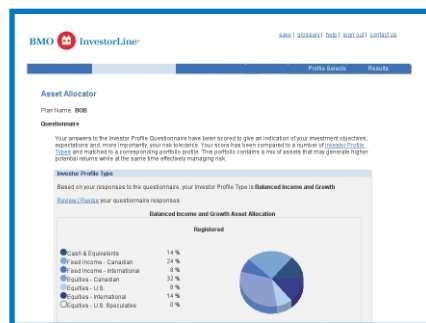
BMO InvestorLine

save | glossary | help | sign out | contact us

Profile Selector Results

Asset Allocator

Plan Name: BOB

Questionnaire

Your answers to the Investor Profile Questionnaire have been scored to give an indication of your investment objectives, expectations and, more importantly, your risk tolerance. Your score has been compared to a number of Investor Profile Types and matched to a corresponding portfolio profile. This portfolio contains a mix of assets that may generate higher potential returns while at the same time effectively managing risk.

Investor Profile Type

Based on your responses to the questionnaire, your Investor Profile Type is Balanced Income and Growth

Review / Revise your questionnaire responses.

Balanced Income and Growth Asset Allocation

Registered

| | |
|---|---|
| Cash & Equivalents | 14 % |
| Fixed Income - Canadian | 24 % |
| Fixed Income - International | 8 % |
| Equities - Canadian | 32 % |
| Equities - U.S. | 8 % |
| Equities - International | 14 % |
| Equities - U.S. Speculative | 0 % |